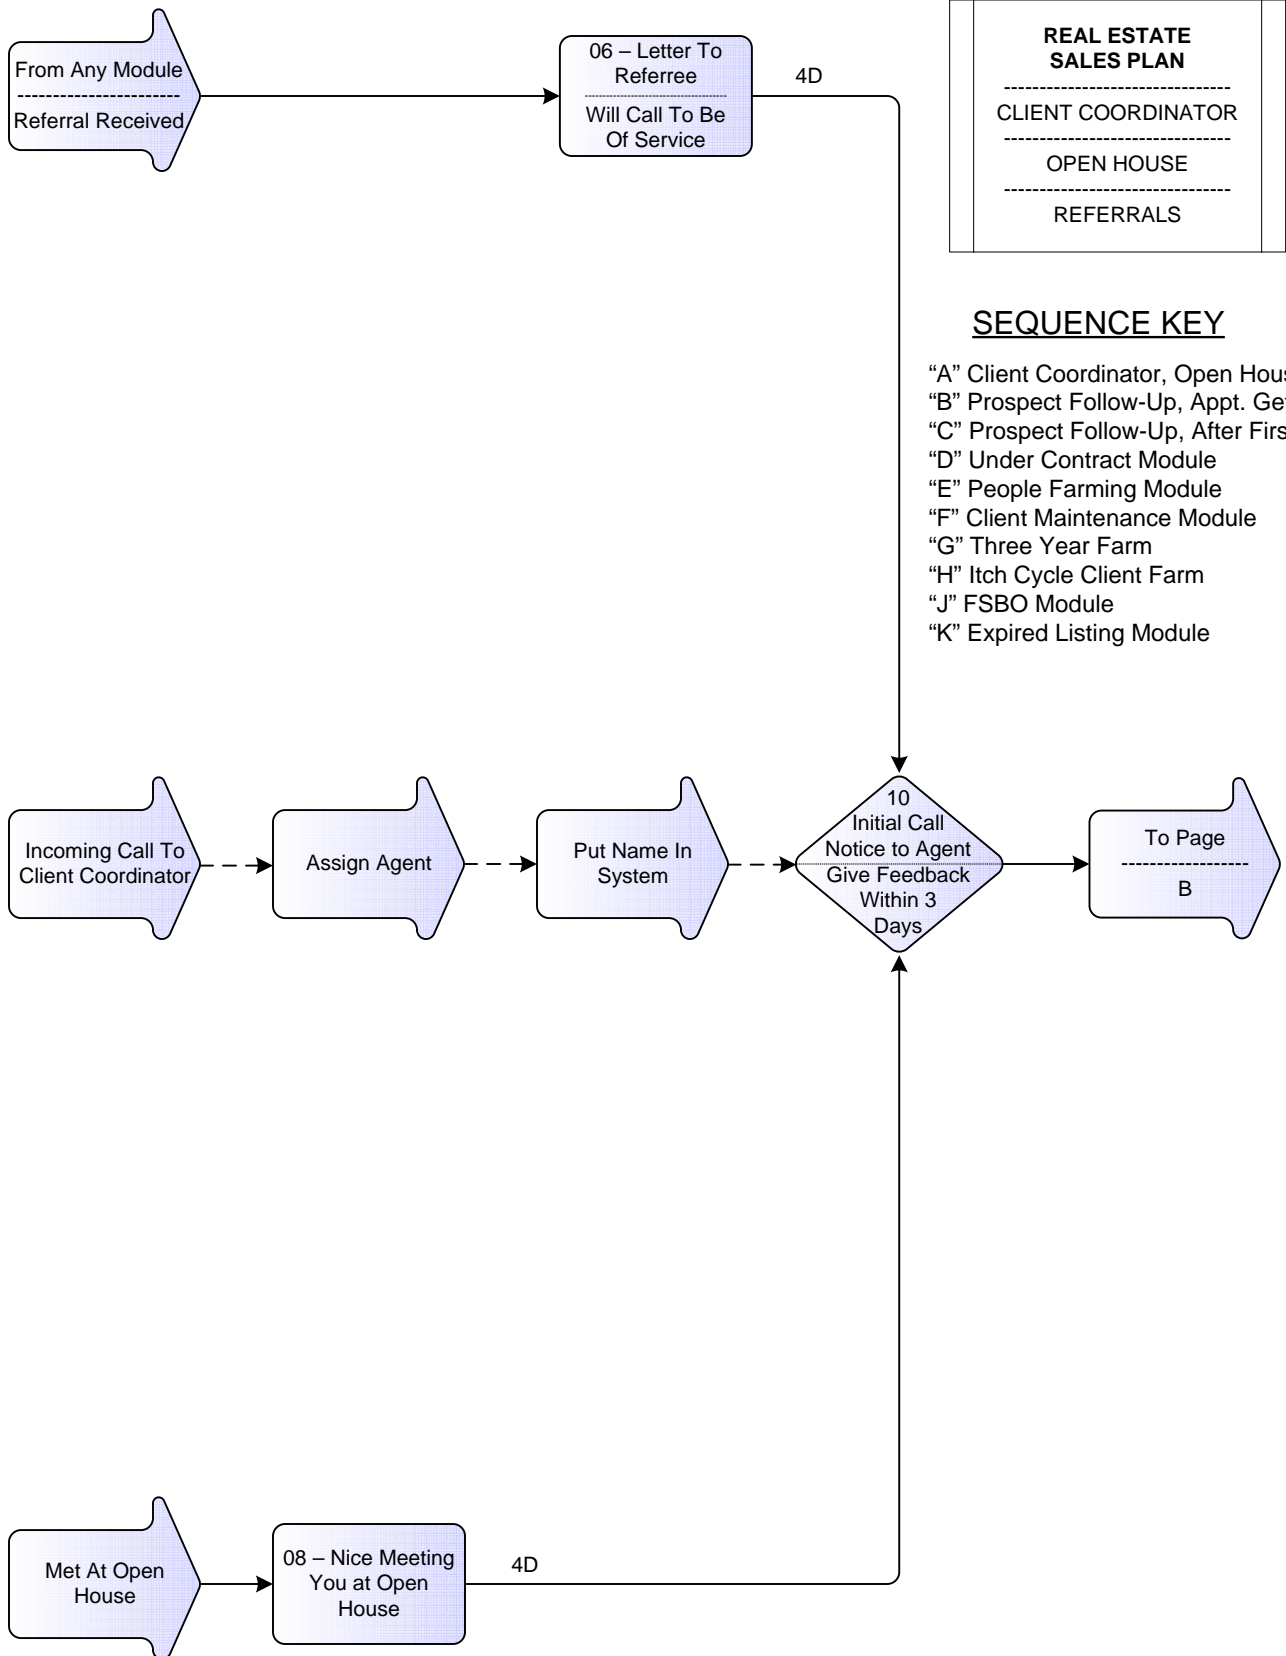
From Any Module
---------------------
Referral Received

06 – Letter To Referree
Will Call To Be Of Service

4D

REAL ESTATE SALES PLAN
--------------------------------
CLIENT COORDINATOR
--------------------------------
OPEN HOUSE
--------------------------------
REFERRALS

SEQUENCE KEY

“A” Client Coordinator, Open Hous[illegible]
“B” Prospect Follow-Up, Appt. Ge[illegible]
“C” Prospect Follow-Up, After Firs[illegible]
“D” Under Contract Module
“E” People Farming Module
“F” Client Maintenance Module
“G” Three Year Farm
“H” Itch Cycle Client Farm
“J” FSBO Module
“K” Expired Listing Module

Incoming Call To Client Coordinator

Assign Agent

Put Name In System

10
Initial Call
Notice to Agent
Give Feedback Within 3 Days

To Page
-----------------
B

Met At Open House

08 – Nice Meeting You at Open House

4D